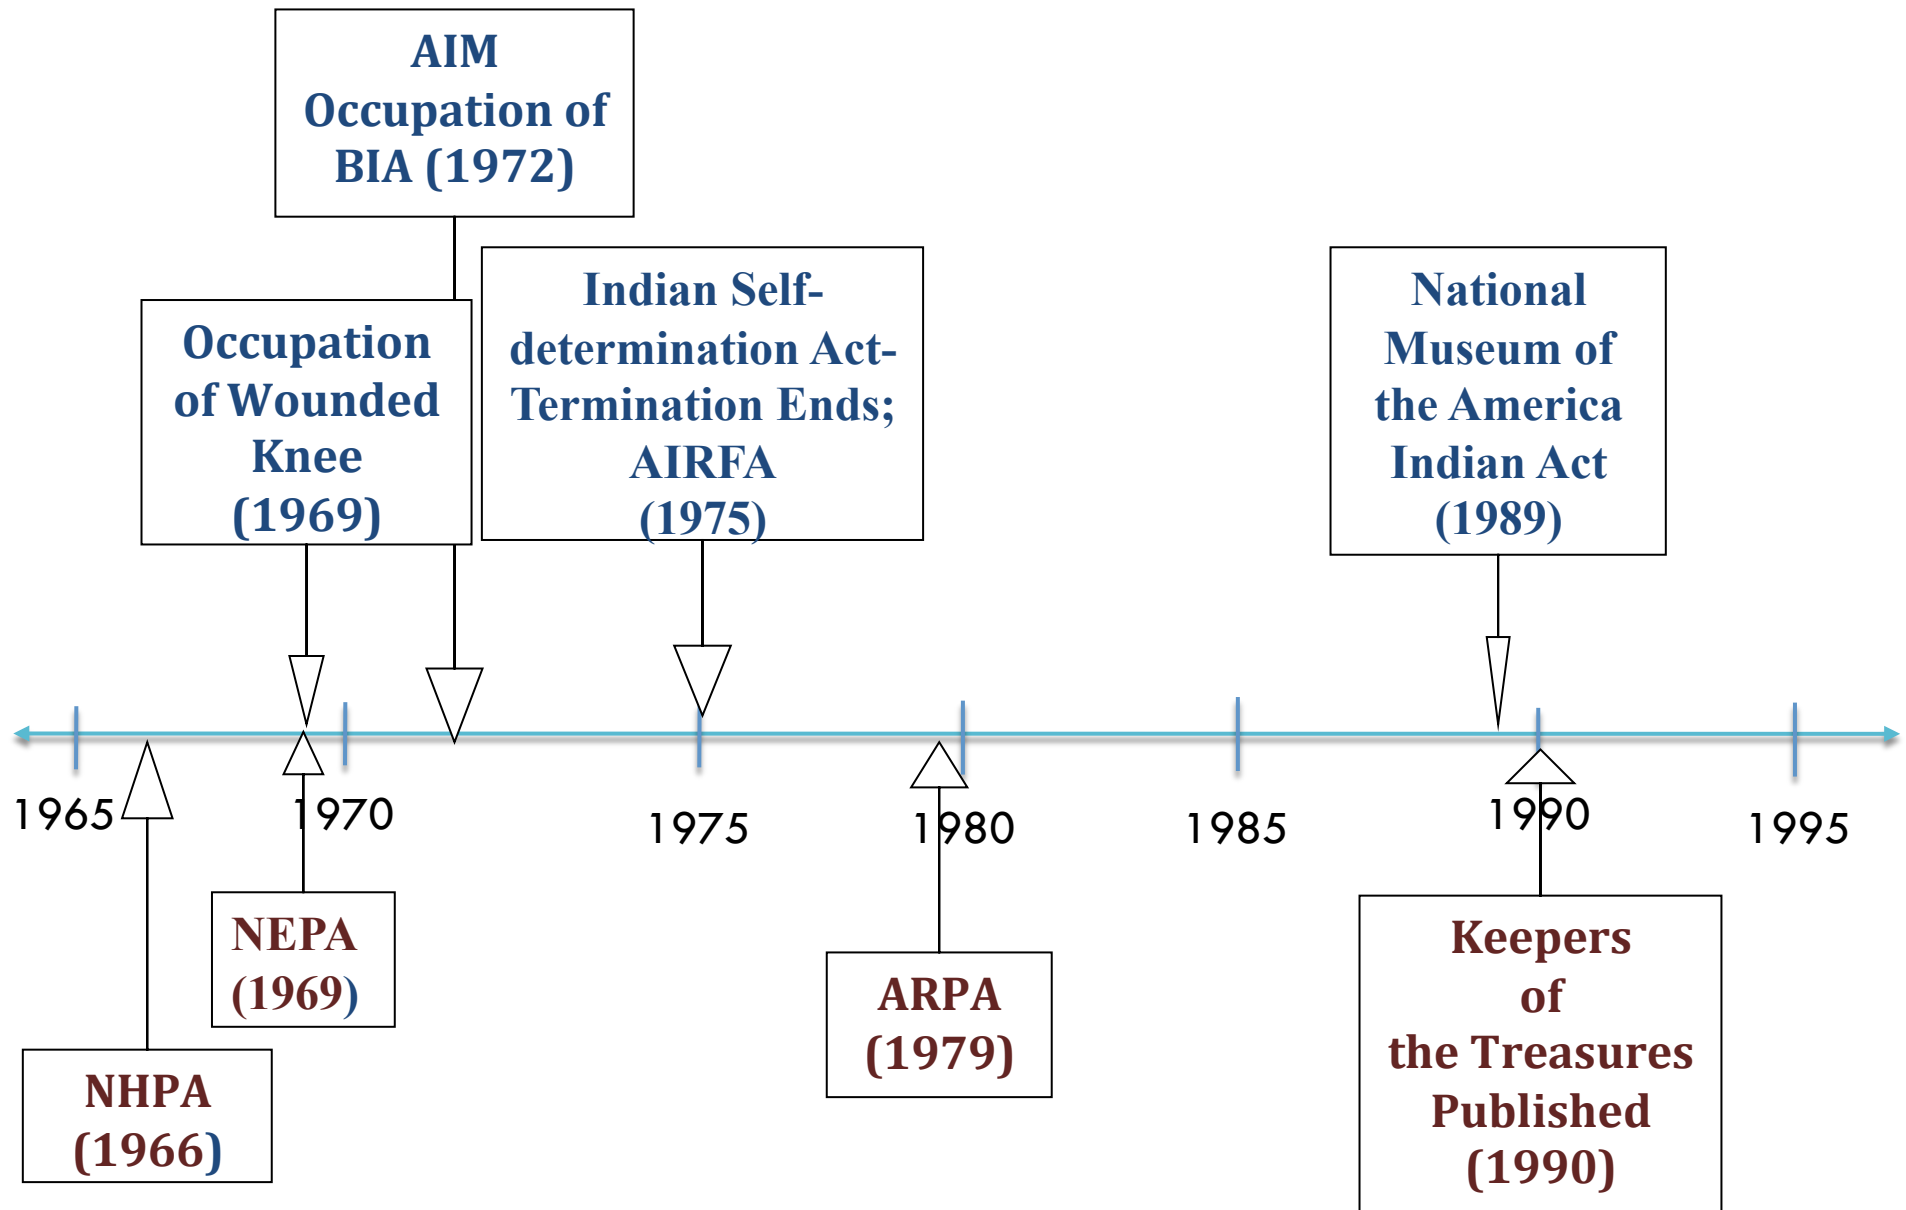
AIM Occupation of BIA (1972)

Occupation of Wounded Knee (1969)

Indian Self-determination Act-Termination Ends; AIRFA (1975)

National Museum of the America Indian Act (1989)

1965

1970

1975

1980

1985

1990

1995

NHPA (1966)

NEPA (1969)

ARPA (1979)

Keepers of the Treasures Published (1990)